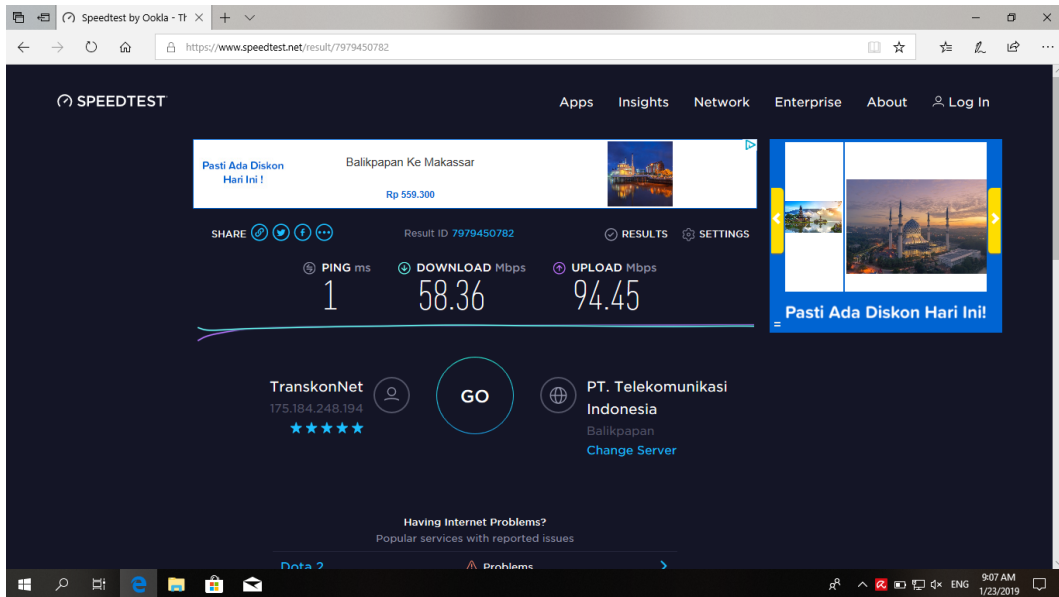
Speedtest by Ookla - Th

https://www.speedtest.net/result/7979450782

SPEEDTEST

Apps Insights Network Enterprise About Log In

Pasti Ada Diskon Hari Ini !

Balikpapan Ke Makassar

Rp 559.300

SHARE

Result ID 7979450782

RESULTS SETTINGS

PING ms
1

DOWNLOAD Mbps
58.36

UPLOAD Mbps
94.45

Pasti Ada Diskon Hari Ini!

TranskonNet
175.184.248.194
★★★★★

GO

PT. Telekomunikasi Indonesia
Balikpapan
Change Server

Having Internet Problems?
Popular services with reported issues

Dota 2

Problems

ENG 9:07 AM 1/23/2019